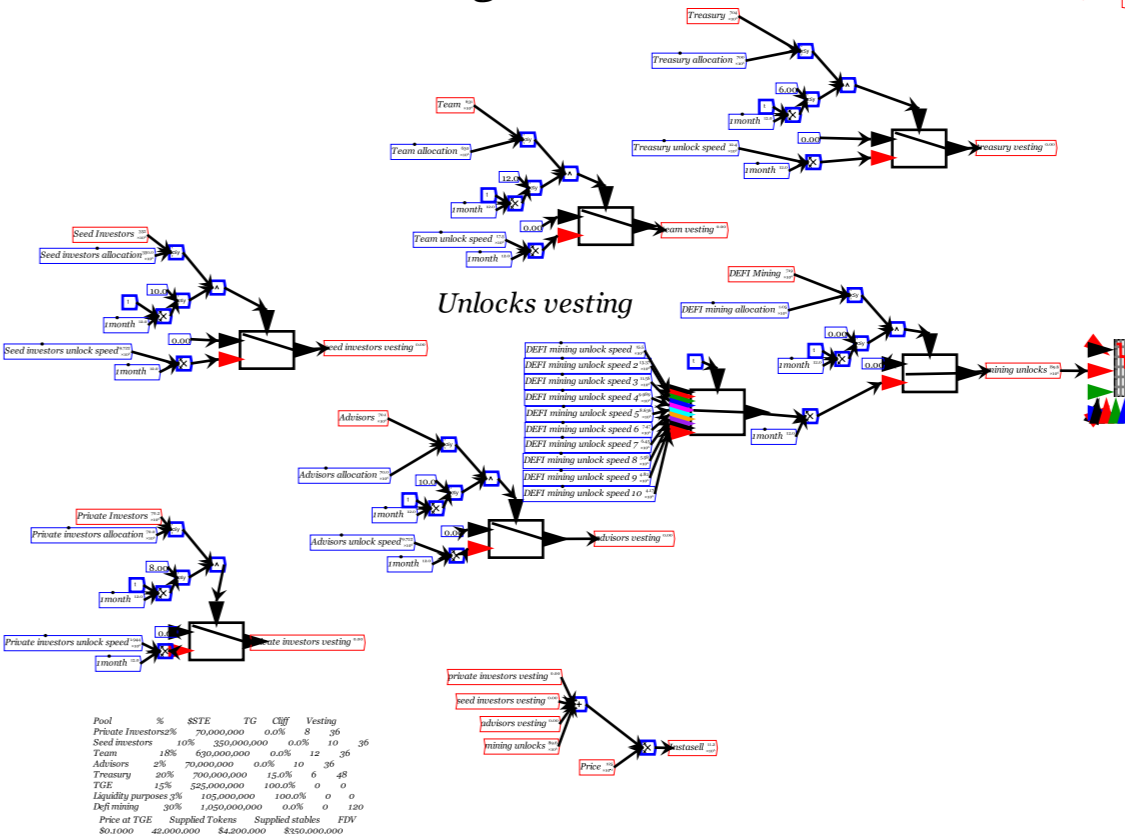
Treasury
Treasury allocation
6.00
1
1month
Treasury unlock speed
0.00
1month
Treasury vesting

Team
Team allocation
12.0
1
1month
0.00
Team unlock speed
1month
Team vesting

Seed Investors
Seed investors allocation
10.0
1
1month
0.00
Seed investors unlock speed
1month
Seed investors vesting

Unlocks vesting

DEFI Mining
DEFI mining allocation
0.00
1
1month
0.00
mining unlocks

DEFI mining unlock speed
DEFI mining unlock speed 2
DEFI mining unlock speed 3
DEFI mining unlock speed 4
DEFI mining unlock speed 5
DEFI mining unlock speed 6
DEFI mining unlock speed 7
DEFI mining unlock speed 8
DEFI mining unlock speed 9
DEFI mining unlock speed 10
1
1month

Advisors
Advisors allocation
10.0
1
1month
0.00
Advisors unlock speed
1month
Advisors vesting

Private Investors
Private investors allocation
8.00
1
1month
0.00
Private investors unlock speed
1month
Private investors vesting

private investors vesting
seed investors vesting
advisors vesting
mining unlocks
Price
instasell

| Pool | % | $STE | TG | Cliff | Vesting |
|---|---|---|---|---|---|
| Private Investors | 2% | 70,000,000 | 0.0% | 8 | 36 |
| Seed investors | 10% | 350,000,000 | 0.0% | 12 | 36 |
| Team | 18% | 630,000,000 | 0.0% | 12 | 36 |
| Advisors | 2% | 70,000,000 | 0.0% | 10 | 36 |
| Treasury | 20% | 700,000,000 | 15.0% | 6 | 48 |
| TGE | 15% | 525,000,000 | 100.0% | 0 | 0 |
| Liquidity purposes | 3% | 105,000,000 | 100.0% | 0 | 0 |
| Defi mining | 30% | 1,050,000,000 | 0.0% | 0 | 120 |

| Price at TGE | Supplied Tokens | Supplied stables | FDV |
|---|---|---|---|
| $0.1000 | 42,000,000 | $4,200,000 | $350,000,000 |